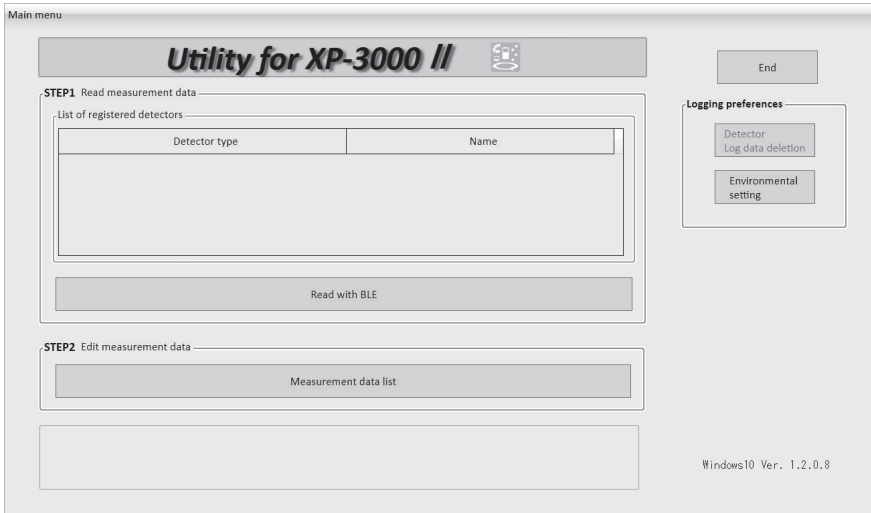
Main menu

Utility for XP-3000 II

End

STEP1 Read measurement data

List of registered detectors

| Detector type | Name |
|---|---|
| | |

Read with BLE

Logging preferences

Detector Log data deletion

Environmental setting

STEP2 Edit measurement data

Measurement data list

Windows10 Ver. 1.2.0.8